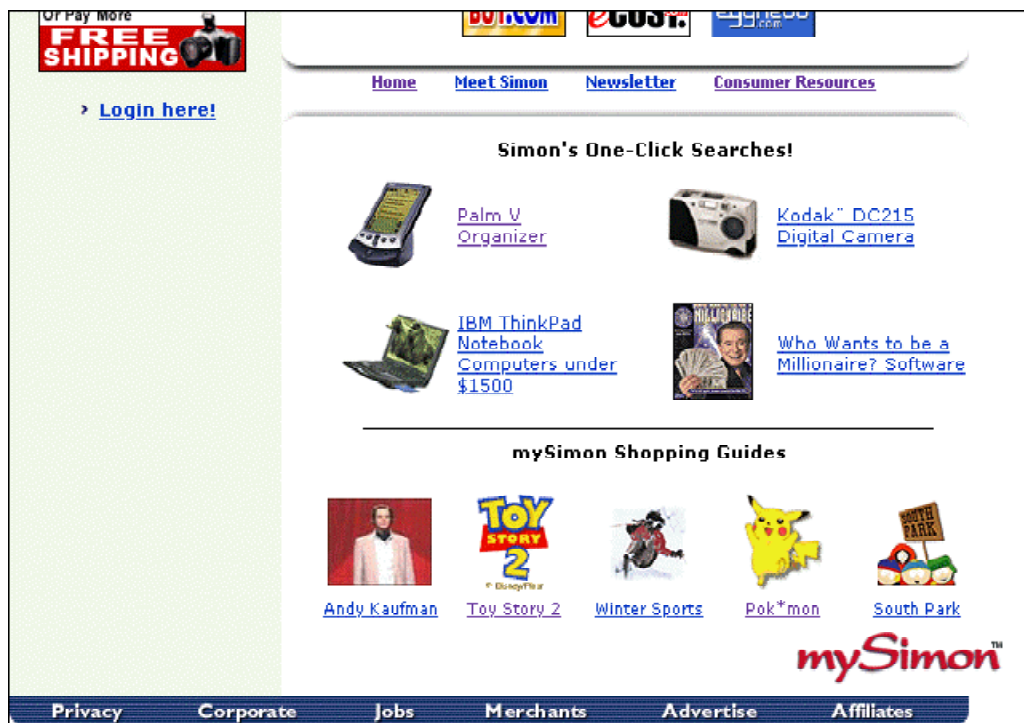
Or Pay More
FREE SHIPPING

buy.com eCOST.com egghead.com

› Login here!

Home Meet Simon Newsletter Consumer Resources

Simon's One-Click Searches!

Palm V Organizer

Kodak™ DC215 Digital Camera

IBM ThinkPad Notebook Computers under $1500

MILLIONAIRE

Who Wants to be a Millionaire? Software

mySimon Shopping Guides

TOY STORY 2
© Disney/Pixar

SOUTH PARK

Andy Kaufman Toy Story 2 Winter Sports Pok*mon South Park

mySimon™

Privacy Corporate Jobs Merchants Advertise Affiliates